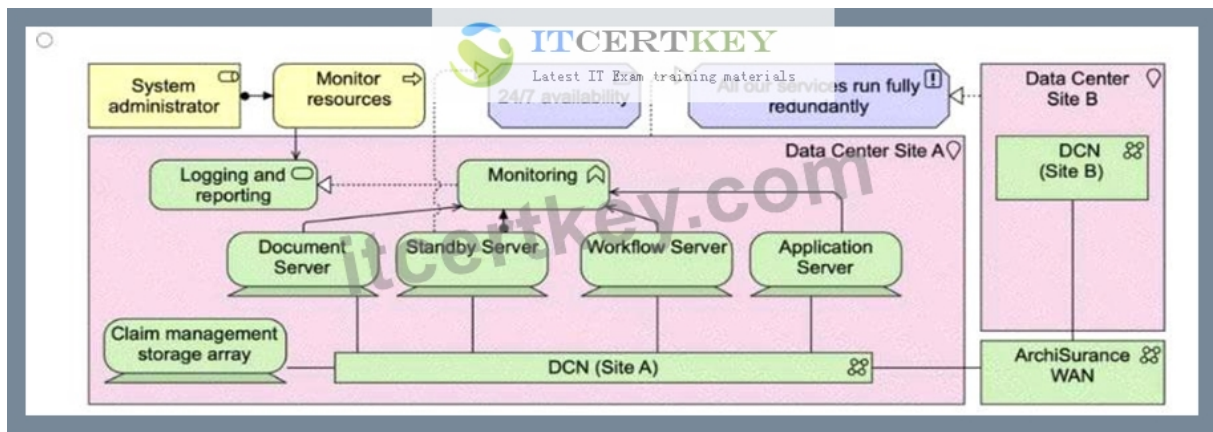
ITCERTKEY
Latest IT Exam training materials

System administrator

Monitor resources

24/7 availability

All our services run fully redundantly

Data Center Site B

DCN (Site B)

Data Center Site A

Logging and reporting

Monitoring

Document Server

Standby Server

Workflow Server

Application Server

Claim management storage array

DCN (Site A)

ArchiSurance WAN

itcertkey.com